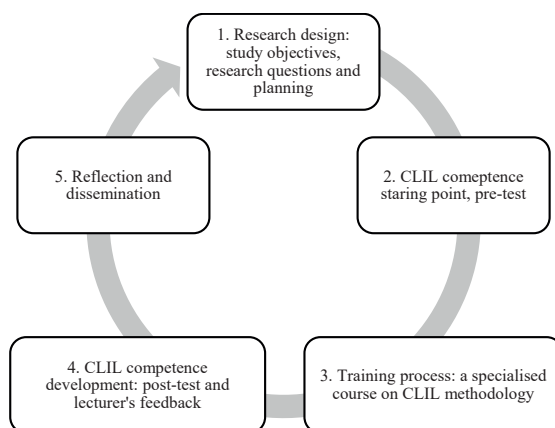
1. Research design: study objectives, research questions and planning

2. CLIL comeptence staring point, pre-test

3. Training process: a specialised course on CLIL methodology

4. CLIL competence development: post-test and lecturer's feedback

5. Reflection and dissemination